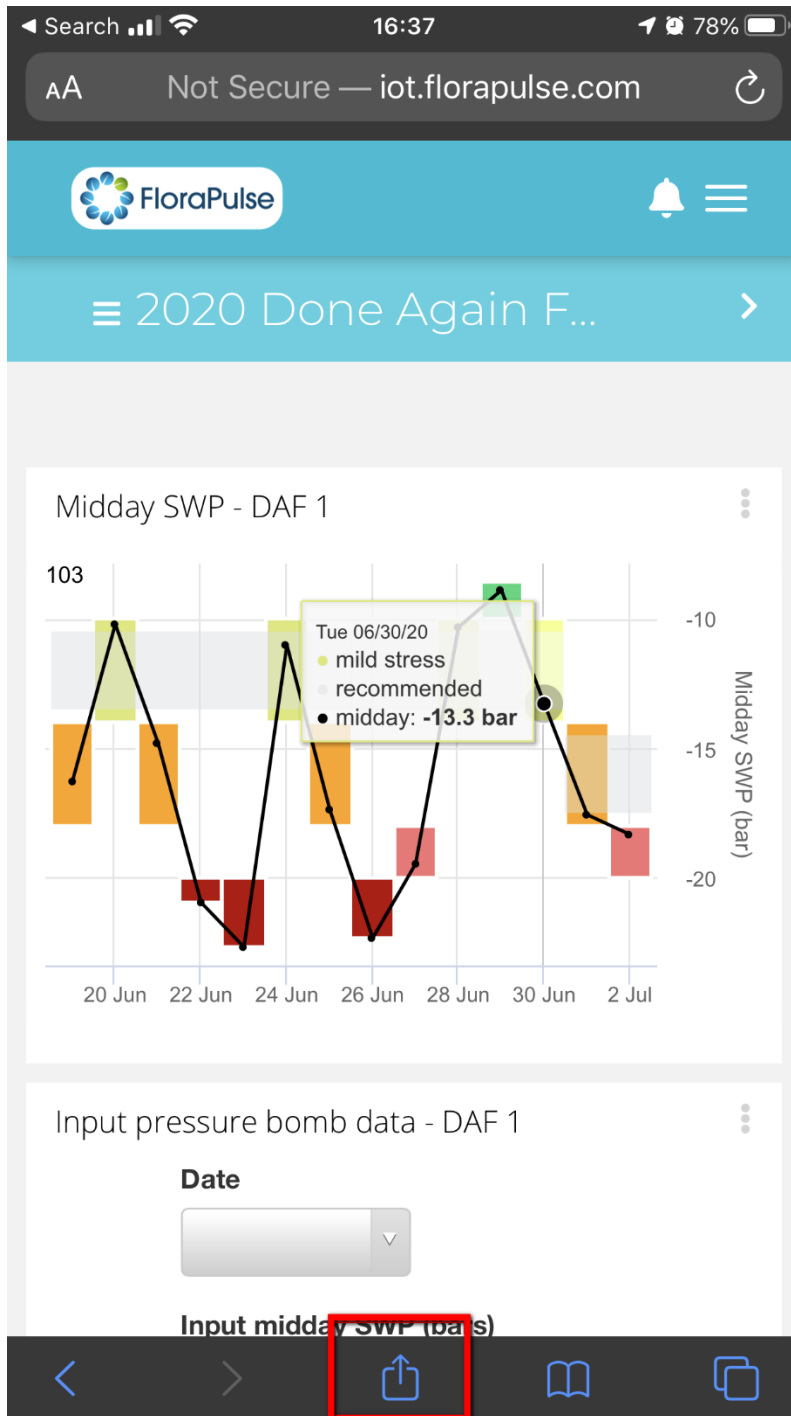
◀ Search 16:37 78%

AA Not Secure — iot.florapulse.com

FloraPulse

≡ 2020 Done Again F...

Midday SWP - DAF 1

103

Tue 06/30/20
● mild stress
● recommended
● midday: **-13.3 bar**

-10
-15
-20

Midday SWP (bar)

20 Jun 22 Jun 24 Jun 26 Jun 28 Jun 30 Jun 2 Jul

Input pressure bomb data - DAF 1

Date

Input midday SWP (bars)